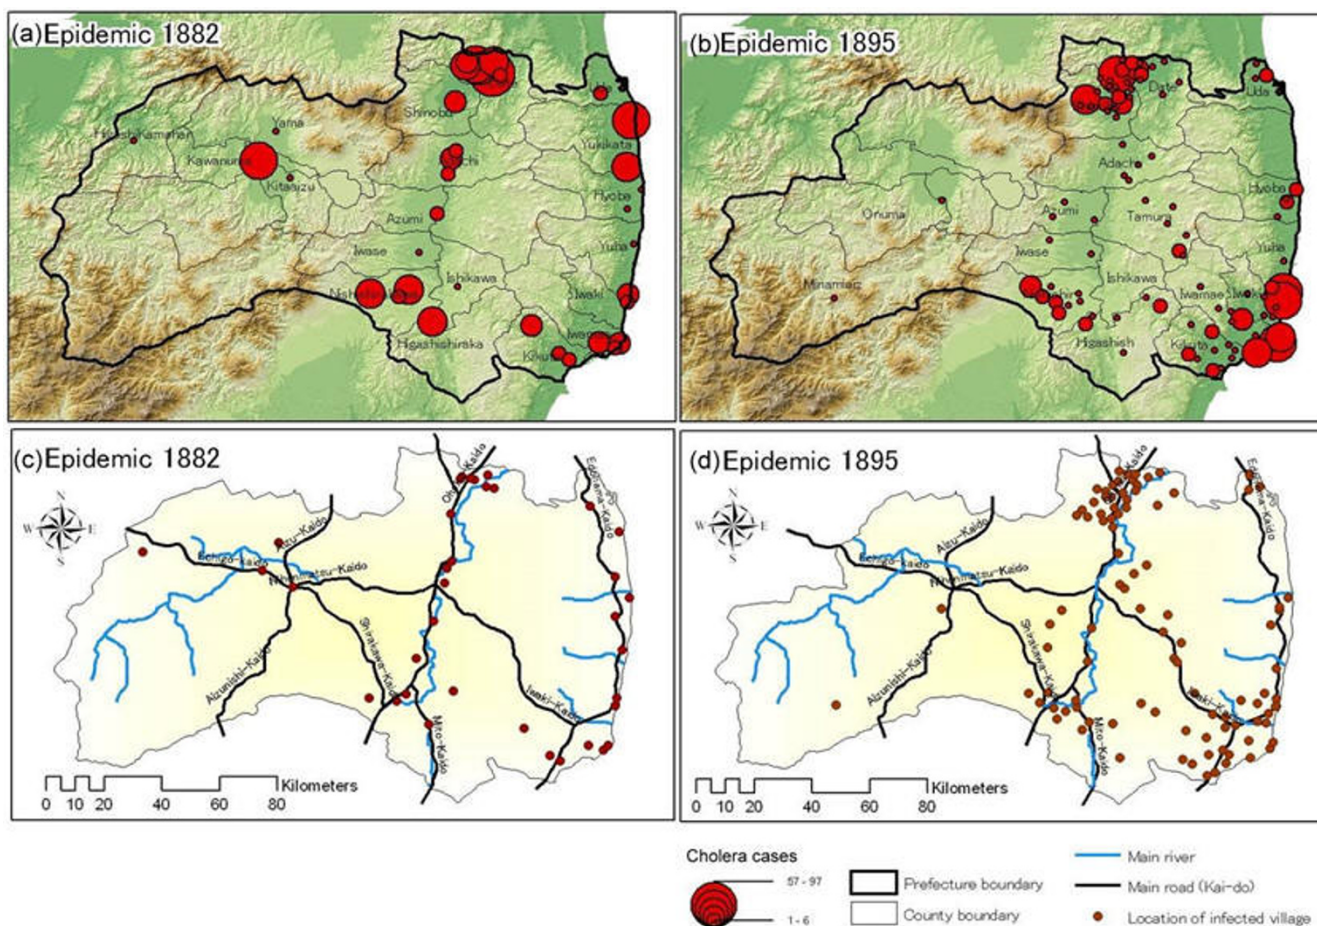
(a)Epidemic 1882

Higashikambara
Yama
Kawanuma
Kitaaizu
Shinobu
Date
Adachi
Uda
Yukikata
Azumi
Hyoba
Iwase
Ishikawa
Nishishirakawa
Naraha
Iwaki
Higashishirakawa
Iwasaki
Kikuta

(b)Epidemic 1895

Date
Uda
Adachi
Hyoba
Onuma
Azumi
Tamura
Iwase
Futaba
Minamiaizu
Ishikawa
Iwamae
Iwaki
Higashish
Kikuta

(c)Epidemic 1882

N
W
E
S
Oshu-Kaido
Echigo-Kaido
Aizu-Kaido
Nihonmatsu-Kaido
Shirakawa-Kaido
Aizunishi-Kaido
Mito-Kaido
Iwaki-Kaido
Edohama-Kaido
Kilometers
0 10 20 40 60 80

(d)Epidemic 1895

N
W
E
S
Kaido
Aizu-Kaido
Echigo-Kaido
Nihonmatsu-Kaido
Shirakawa-Kaido
Aizunishi-Kaido
Mito-Kaido
Iwaki-Kaido
Edohama-Kaido
Kilometers
0 10 20 40 60 80

Cholera cases
57 - 97
1 - 6
Prefecture boundary
County boundary
Main river
Main road (Kai-do)
Location of infected village